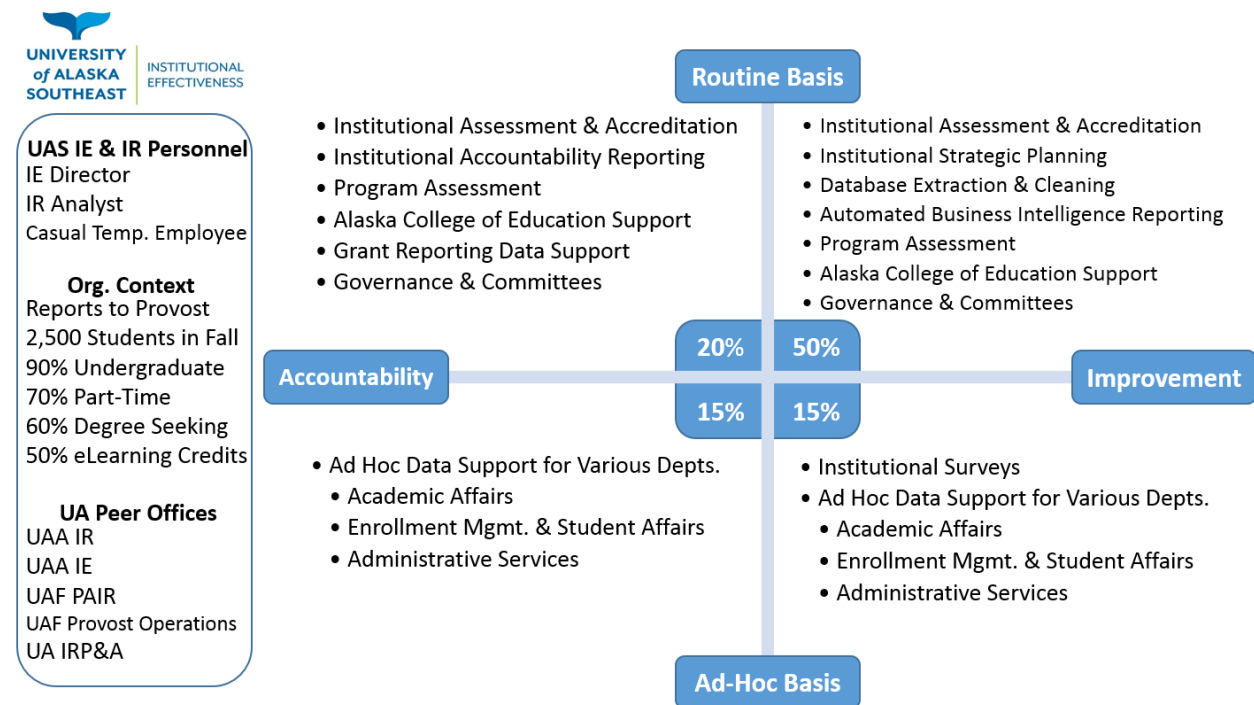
UNIVERSITY of ALASKA SOUTHEAST | INSTITUTIONAL EFFECTIVENESS

UAS IE & IR Personnel
IE Director
IR Analyst
Casual Temp. Employee

Org. Context
Reports to Provost
2,500 Students in Fall
90% Undergraduate
70% Part-Time
60% Degree Seeking
50% eLearning Credits

UA Peer Offices
UAA IR
UAA IE
UAF PAIR
UAF Provost Operations
UA IRP&A

Routine Basis

• Institutional Assessment & Accreditation
• Institutional Accountability Reporting
• Program Assessment
• Alaska College of Education Support
• Grant Reporting Data Support
• Governance & Committees

• Institutional Assessment & Accreditation
• Institutional Strategic Planning
• Database Extraction & Cleaning
• Automated Business Intelligence Reporting
• Program Assessment
• Alaska College of Education Support
• Governance & Committees

Accountability

20%
50%
15%
15%

Improvement

• Ad Hoc Data Support for Various Depts.
• Academic Affairs
• Enrollment Mgmt. & Student Affairs
• Administrative Services

• Institutional Surveys
• Ad Hoc Data Support for Various Depts.
• Academic Affairs
• Enrollment Mgmt. & Student Affairs
• Administrative Services

Ad-Hoc Basis